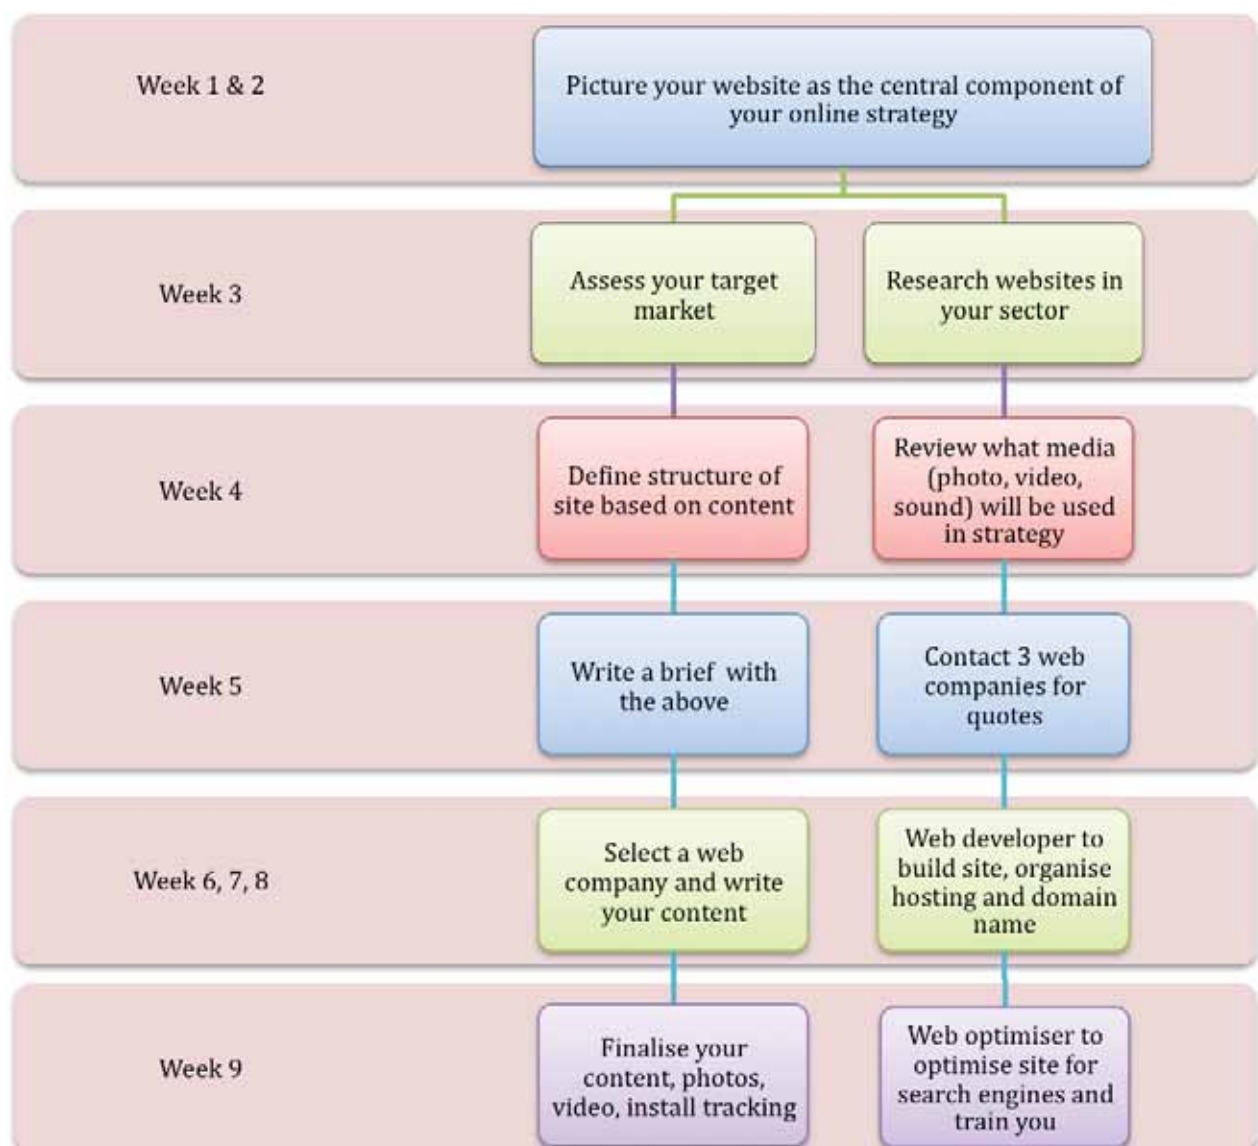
Week 1 & 2

Picture your website as the central component of your online strategy

Week 3

Assess your target market

Research websites in your sector

Week 4

Define structure of site based on content

Review what media (photo, video, sound) will be used in strategy

Week 5

Write a brief with the above

Contact 3 web companies for quotes

Week 6, 7, 8

Select a web company and write your content

Web developer to build site, organise hosting and domain name

Week 9

Finalise your content, photos, video, install tracking

Web optimiser to optimise site for search engines and train you